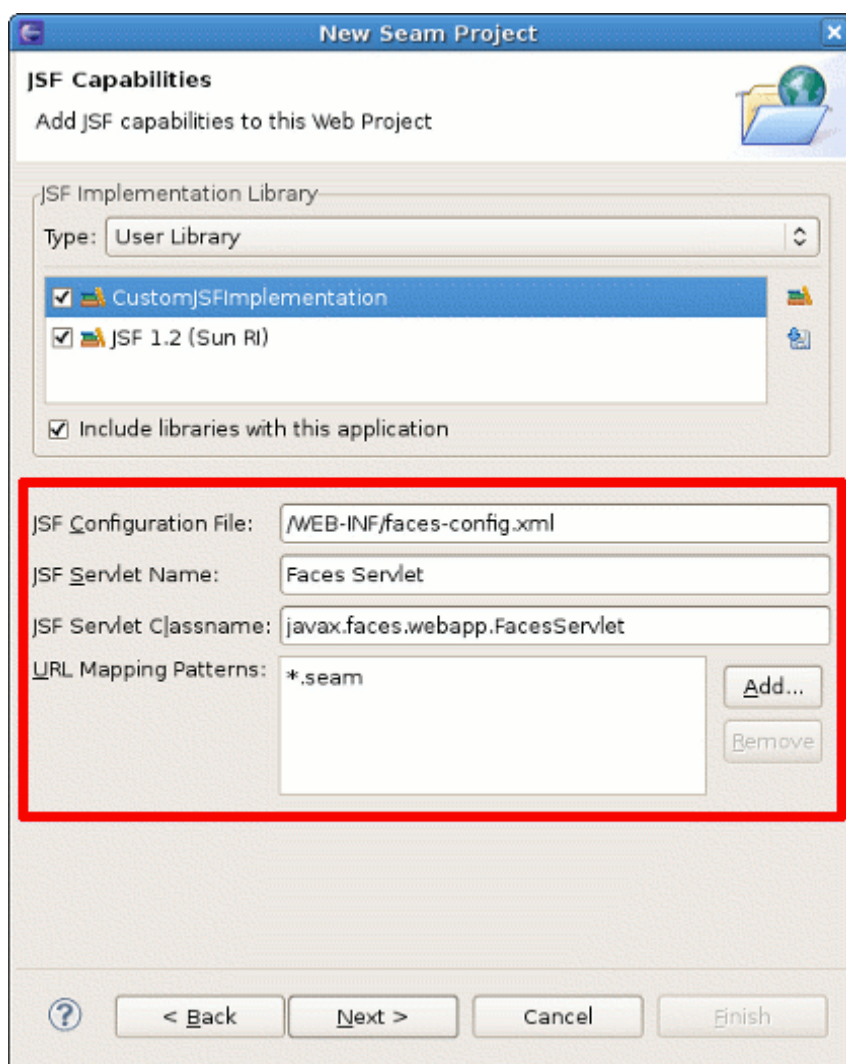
New Seam Project

JSF Capabilities

Add JSF capabilities to this Web Project

JSF Implementation Library

Type: User Library

CustomJSFImplementation

JSF 1.2 (Sun RI)

Include libraries with this application

JSF Configuration File: /WEB-INF/faces-config.xml

JSF Servlet Name: Faces Servlet

JSF Servlet Classname: javax.faces.webapp.FacesServlet

URL Mapping Patterns: *.seam

Add...

Remove

< Back

Next >

Cancel

Finish